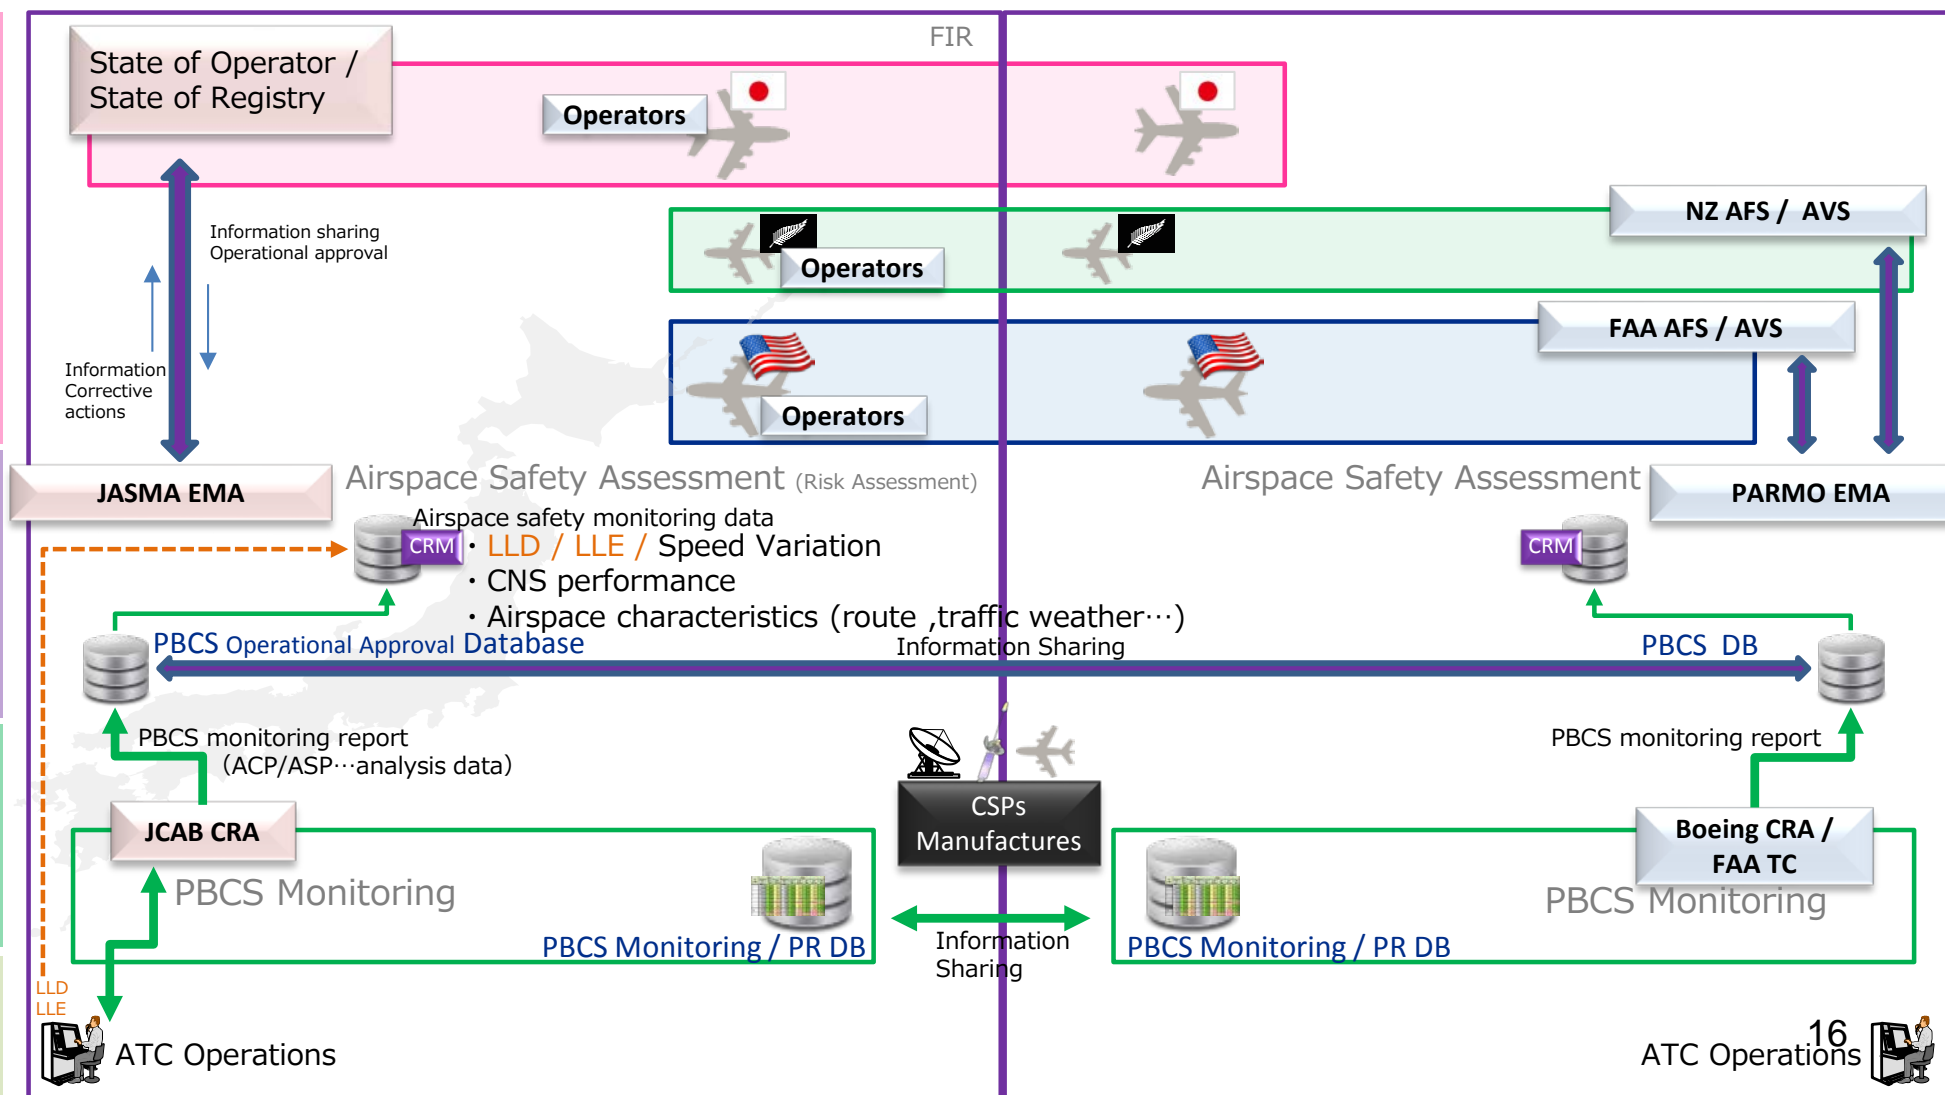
FIR

State of Operator / State of Registry

Operators

Information sharing
Operational approval

Information
Corrective
actions

NZ AFS / AVS

Operators

FAA AFS / AVS

Operators

JASMA EMA

Airspace Safety Assessment (Risk Assessment)

Airspace Safety Assessment

PARMO EMA

Airspace safety monitoring data

CRM

・LLD / LLE / Speed Variation
・CNS performance
・Airspace characteristics (route ,traffic weather…)

CRM

PBCS Operational Approval Database

Information Sharing

PBCS DB

PBCS monitoring report
(ACP/ASP…analysis data)

PBCS monitoring report

CSPs
Manufactures

JCAB CRA

PBCS Monitoring

PBCS Monitoring / PR DB

Boeing CRA / FAA TC

PBCS Monitoring

PBCS Monitoring / PR DB

Information Sharing

LLD
LLE

ATC Operations

16

ATC Operations